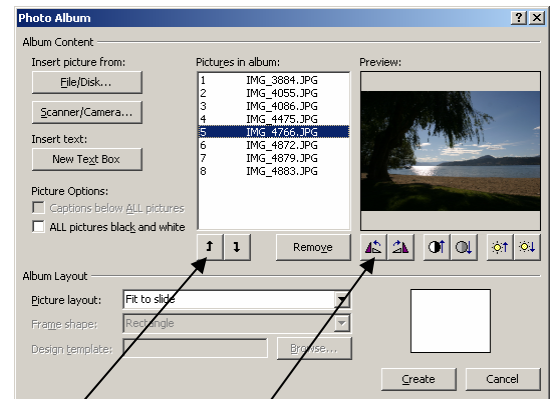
Photo Album

Album Content

Insert picture from:

File/Disk...

Scanner/Camera...

Insert text:

New Text Box

Picture Options:

Captions below ALL pictures

ALL pictures black and white

Pictures in album:

| | |
|---|---|
| 1 | IMG_3884.JPG |
| 2 | IMG_4055.JPG |
| 3 | IMG_4086.JPG |
| 4 | IMG_4475.JPG |
| 5 | IMG_4766.JPG |
| 6 | IMG_4872.JPG |
| 7 | IMG_4879.JPG |
| 8 | IMG_4883.JPG |

Remove

Preview:

Album Layout

Picture layout: Fit to slide

Frame shape: Rectangle

Design template:

Browse...

Create

Cancel